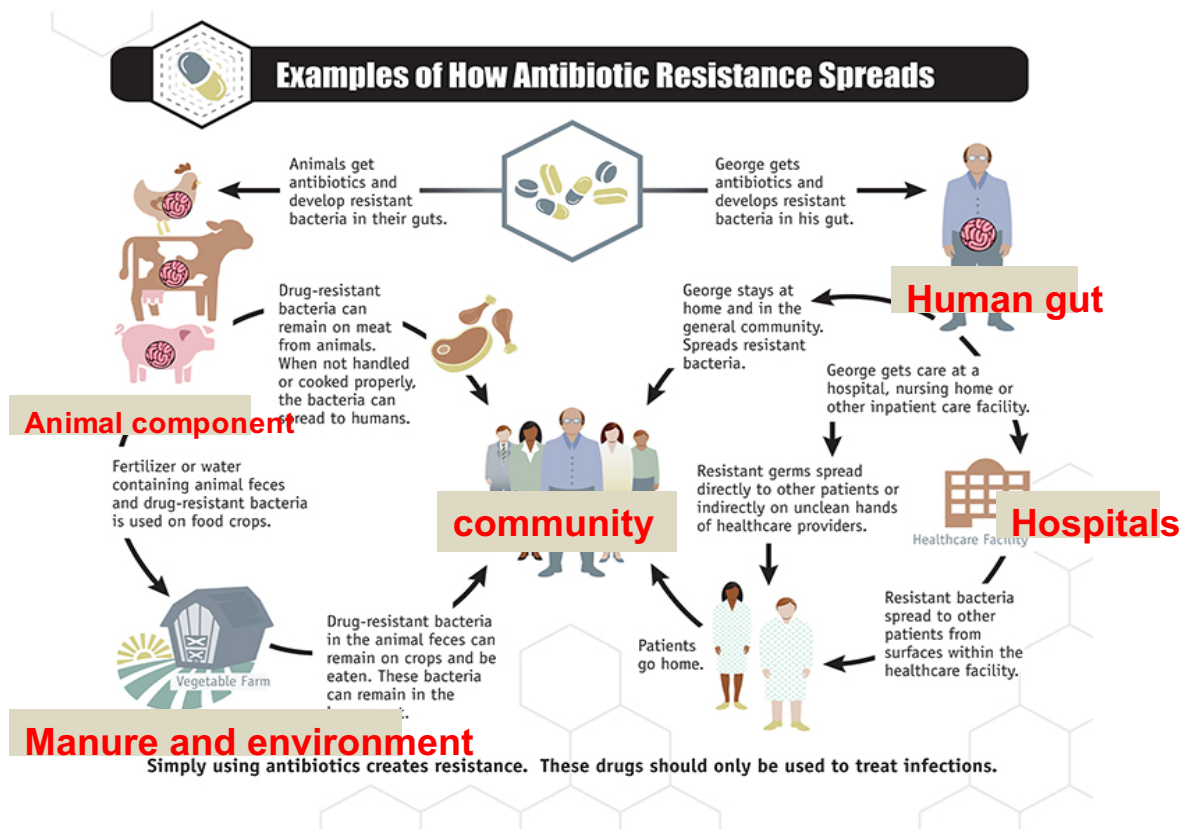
Examples of How Antibiotic Resistance Spreads

Animals get antibiotics and develop resistant bacteria in their guts.

George gets antibiotics and develops resistant bacteria in his gut.

Drug-resistant bacteria can remain on meat from animals. When not handled or cooked properly, the bacteria can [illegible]read to humans.

George stays at home and in the general community. Spreads resistant bacteria.

Human gut

George gets care at a hospital, nursing home or other inpatient care facility.

Animal component

Fertilizer or water containing animal feces and drug-resistant bacteria is used on food crops.

community

Resistant germs spread directly to other patients or indirectly on unclean hands of healthcare providers.

Healthcare Facility

Hospitals

Vegetable Farm

Drug-resistant bacteria in the animal feces can remain on crops and be eaten. These bacteria can remain in the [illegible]

Patients go home.

Resistant bacteria spread to other patients from surfaces within the healthcare facility.

Manure and environment

Simply using antibiotics creates resistance. These drugs should only be used to treat infections.